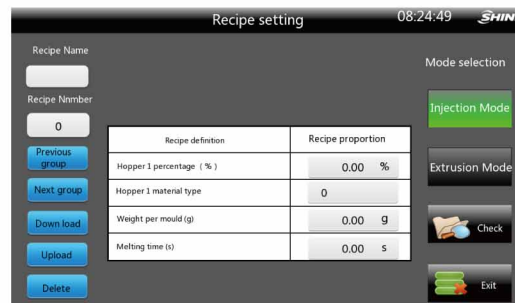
Recipe setting

08:24:49

SHIN

Recipe Name

Recipe Nnmber

0

Previous group

Next group

Down load

Upload

Delete

| Recipe definition | Recipe proportion |
|---|---|
| Hopper 1 percentage（%） | 0.00 % |
| Hopper 1 material type | 0 |
| Weight per mould (g) | 0.00 g |
| Melting time (s) | 0.00 s |

Mode selection

Injection Mode

Extrusion Mode

Check

Exit